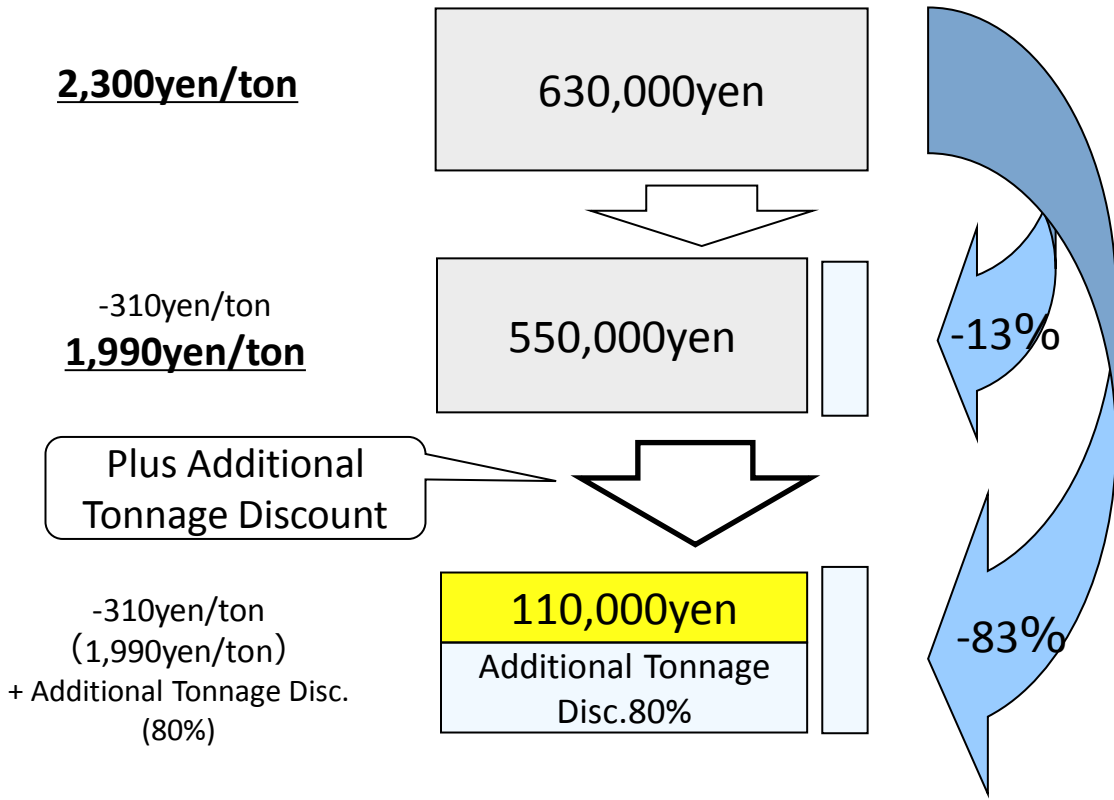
2,300yen/ton

630,000yen

-310yen/ton
1,990yen/ton

550,000yen

-13%

Plus Additional Tonnage Discount

-310yen/ton
(1,990yen/ton)
+ Additional Tonnage Disc. (80%)

110,000yen

Additional Tonnage Disc.80%

-83%